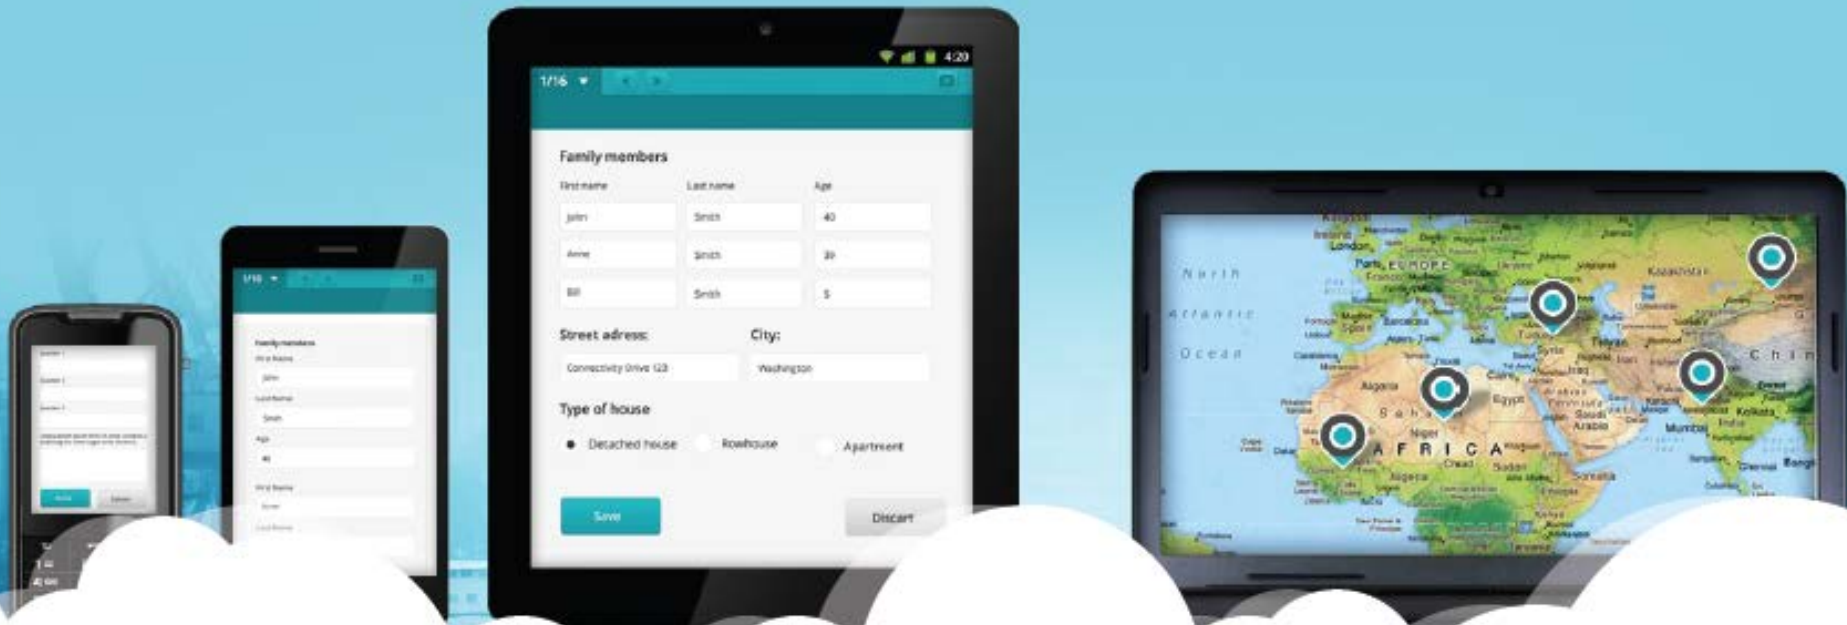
4:20
1/16

Family members
First name
Last name
Age
John
Smith
40
Anne
Smith
39
Bill
Smith
5

Street adress:
City:
Connectivity Drive 123
Washington

Type of house
Detached house
Rowhouse
Apartment

Save
Discart

1/16
Family members
First Name
John
Last Name
Smith
Age
40
First Name
Anne
Last Name

Question 1
Question 2
Question 3
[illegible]
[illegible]
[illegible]

North
Atlantic
Ocean
EUROPE
London
Paris
Algeria
Sahara
AFRICA
Niger
Chad
Sudan
Egypt
Syria
Iraq
Tehran
Iran
Saudi Arabia
Kazakhstan
China
Mumbai
India
Kolkata
Somalia